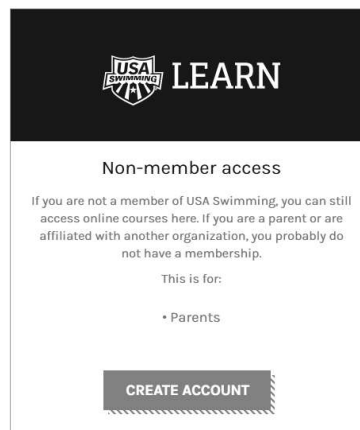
USA SWIMMING LEARN

Non-member access

If you are not a member of USA Swimming, you can still access online courses here. If you are a parent or are affiliated with another organization, you probably do not have a membership.

This is for:

• Parents

CREATE ACCOUNT